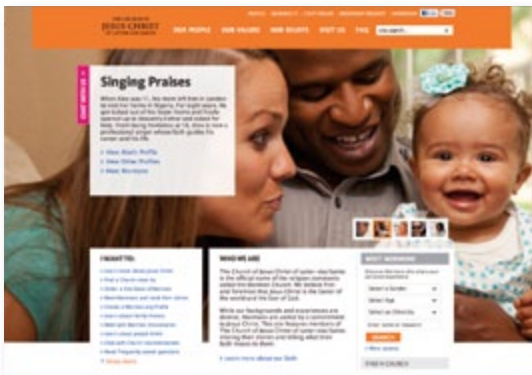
THE CHURCH OF JESUS CHRIST OF LATTER-DAY SAINTS

OUR PEOPLE OUR VALUES OUR BELIEFS VISIT US FAQ

Singing Praises

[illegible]

View Mark's Profile
View Other Profiles
Meet Mormons

I WANT TO:

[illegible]

WHO WE ARE

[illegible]

Learn more about our faith

MEET MORMONS

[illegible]

SEARCH

FIND A CHURCH